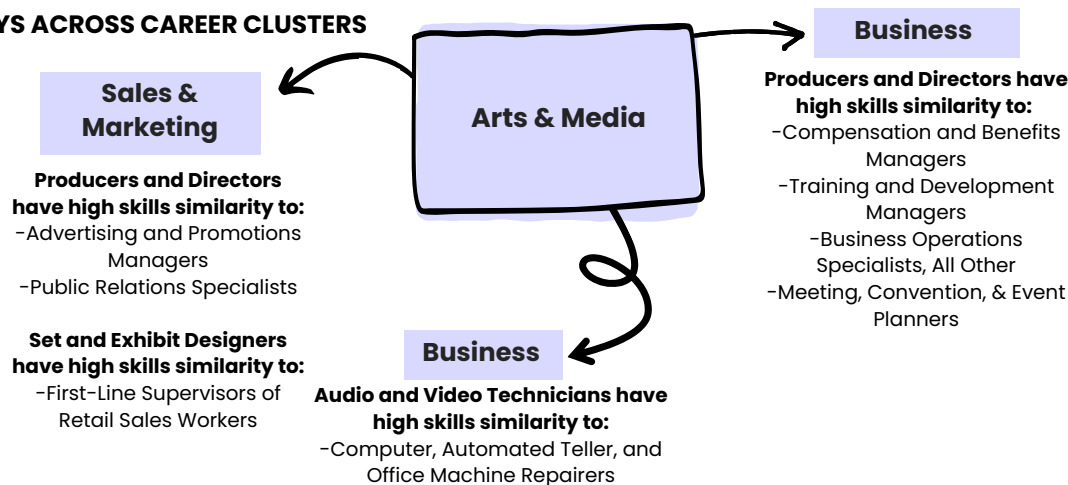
YS ACROSS CAREER CLUSTERS

Arts & Media

Sales & Marketing

Producers and Directors have high skills similarity to:
-Advertising and Promotions Managers
-Public Relations Specialists

Set and Exhibit Designers have high skills similarity to:
-First-Line Supervisors of Retail Sales Workers

Business

Audio and Video Technicians have high skills similarity to:
-Computer, Automated Teller, and Office Machine Repairers

Business

Producers and Directors have high skills similarity to:
-Compensation and Benefits Managers
-Training and Development Managers
-Business Operations Specialists, All Other
-Meeting, Convention, & Event Planners